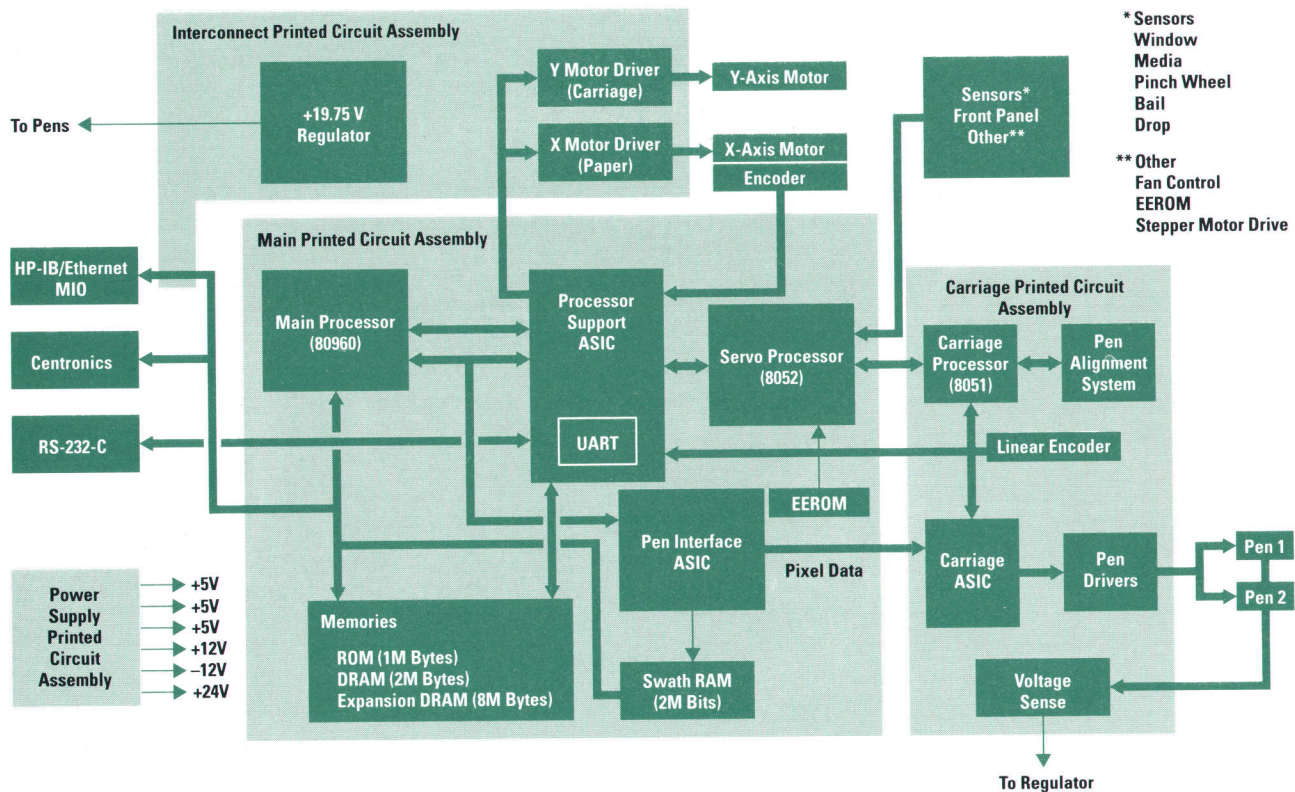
Interconnect Printed Circuit Assembly

+19.75 V Regulator

To Pens

Y Motor Driver (Carriage)

Y-Axis Motor

X Motor Driver (Paper)

X-Axis Motor

Encoder

Sensors* Front Panel Other**

* Sensors
Window
Media
Pinch Wheel
Bail
Drop

** Other
Fan Control
EEROM
Stepper Motor Drive

Main Printed Circuit Assembly

HP-IB/Ethernet MIO

Centronics

RS-232-C

Main Processor (80960)

Processor Support ASIC

UART

Servo Processor (8052)

Carriage Printed Circuit Assembly

Carriage Processor (8051)

Pen Alignment System

Linear Encoder

EEROM

Pen Interface ASIC

Pixel Data

Carriage ASIC

Pen Drivers

Pen 1

Pen 2

Power Supply Printed Circuit Assembly

+5V
+5V
+5V
+12V
–12V
+24V

Memories

ROM (1M Bytes)
DRAM (2M Bytes)
Expansion DRAM (8M Bytes)

Swath RAM (2M Bits)

Voltage Sense

To Regulator